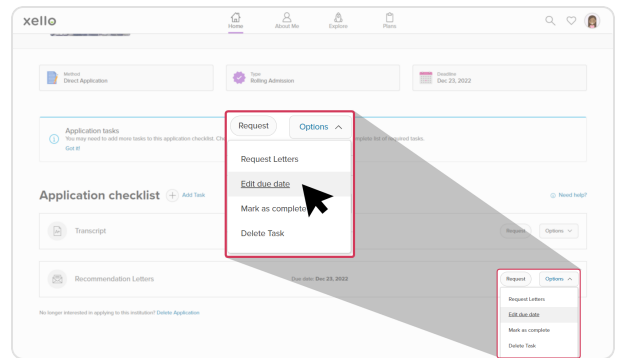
xello

Home About Me Explore Plans

Method
Direct Application

Type
Rolling Admission

Deadline
Dec 23, 2022

Application tasks
You may need to add more tasks to this application checklist. Ch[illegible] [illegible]plete list of required tasks.
Got it!

Request Options

Request Letters
Edit due date
Mark as complete
Delete Task

Application checklist + Add Task

Need help?

Transcript

Request Options

Recommendation Letters

Due date: Dec 23, 2022

Request Options

Request Letters
Edit due date
Mark as complete
Delete Task

No longer interested in applying to this institution? Delete Application